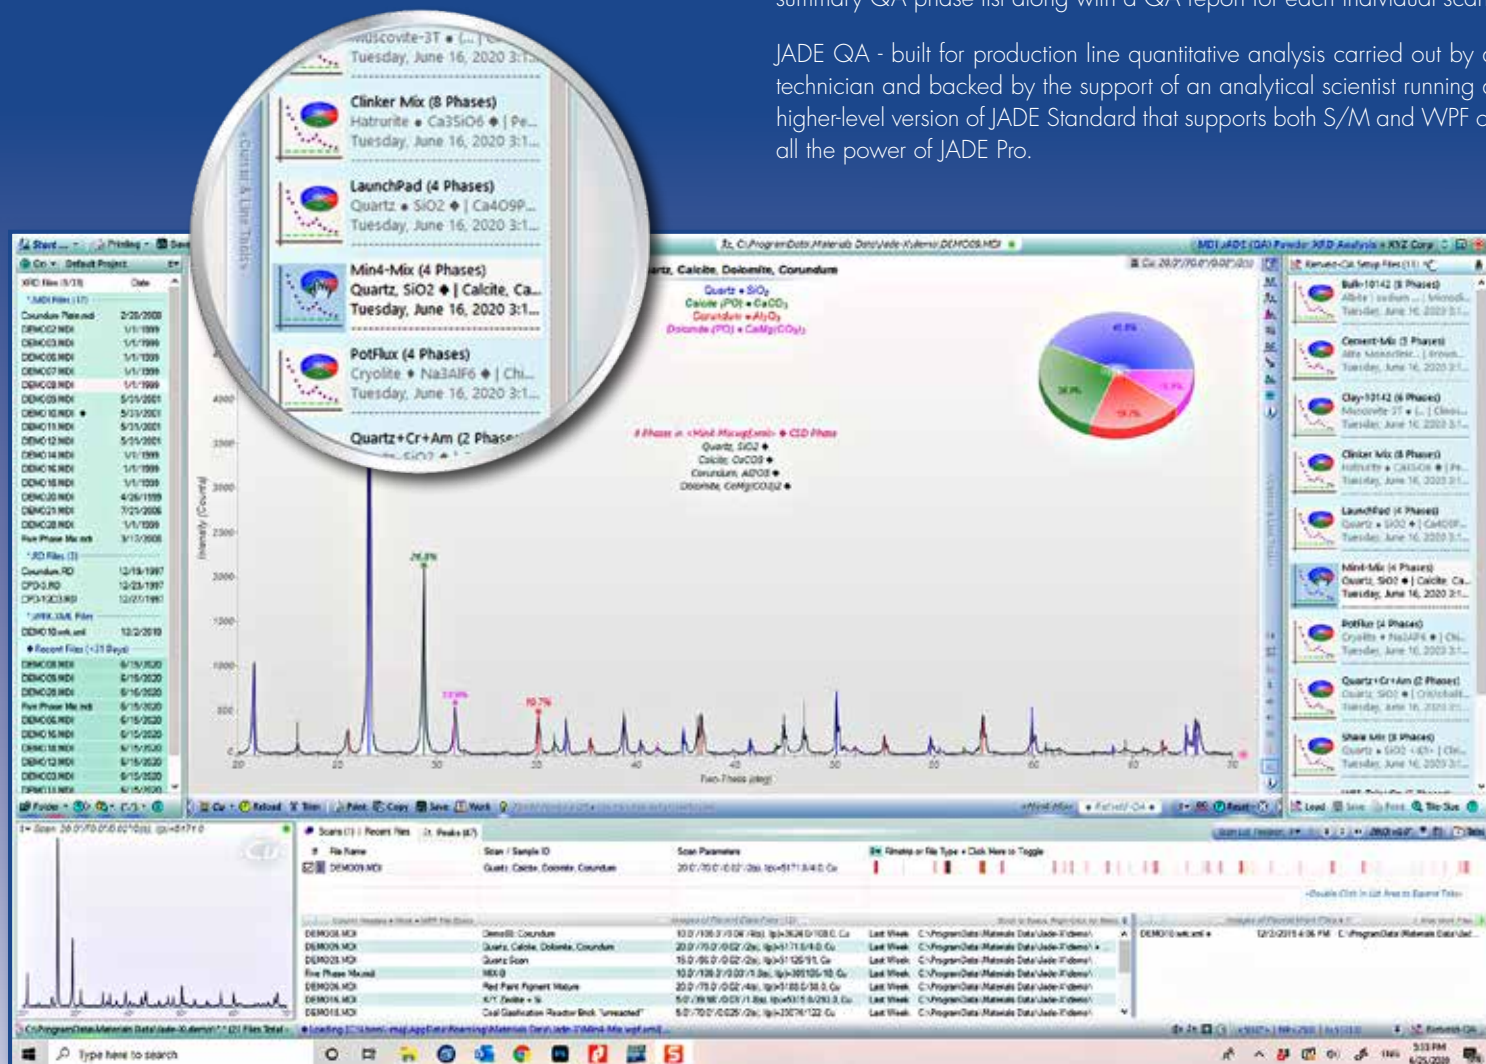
JADE QA - built for production line quantitative analysis carried out by a technician and backed by the support of an analytical scientist running a higher-level version of JADE Standard that supports both S/M and WPF and all the power of JADE Pro.

Muscovite-3T
Tuesday, June 16, 2020 3:1...

Clinker Mix (8 Phases)
Hatrurite ◆ Ca3SiO5 ◆ | Pe...
Tuesday, June 16, 2020 3:1...

LaunchPad (4 Phases)
Quartz ◆ SiO2 ◆ | Ca4O9P...
Tuesday, June 16, 2020 3:1...

Min4-Mix (4 Phases)
Quartz, SiO2 ◆ | Calcite, Ca...
Tuesday, June 16, 2020 3:1...

PotFlux (4 Phases)
Cryolite ◆ Na3AlF6 ◆ | Chi...
Tuesday, June 16, 2020 3:1...

Quartz+Cr+Am (2 Phase...

Quartz, Calcite, Dolomite, Corundum

Quartz ◆ $SiO_2$
Calcite (PO) ◆ $CaCO_3$
Corundum ◆ $Al_2O_3$
Dolomite (PO) ◆ $CaMg(CO_3)_2$

Quartz, SiO2 ◆
Calcite, CaCO3 ◆
Corundum, Al2O3 ◆
Dolomite, CaMg(CO3)2 ◆

26.8%
19.7%

Intensity (Counts)
Two-Theta (deg)

Bulk-10142 (9 Phases)
Cement-Mix (5 Phases)
Clay-10142 (6 Phases)
Clinker Mix (8 Phases)
LaunchPad (4 Phases)
Min4-Mix (4 Phases)
Quartz, SiO2 ◆ | Calcite, Ca...
Tuesday, June 16, 2020 3:1...
PotFlux (4 Phases)
Quartz+Cr+Am (2 Phases)
Shale Mix (8 Phases)

Start
Printing
Default Project
Reload
Trim
Print
Copy
Save
Work
Load
Save
Print
File Name
Scan / Sample ID
Scan Parameters
DEMO09.MDI
Quartz, Calcite, Dolomite, Corundum
Last Week
Type here to search
3:33 PM
6/26/2020